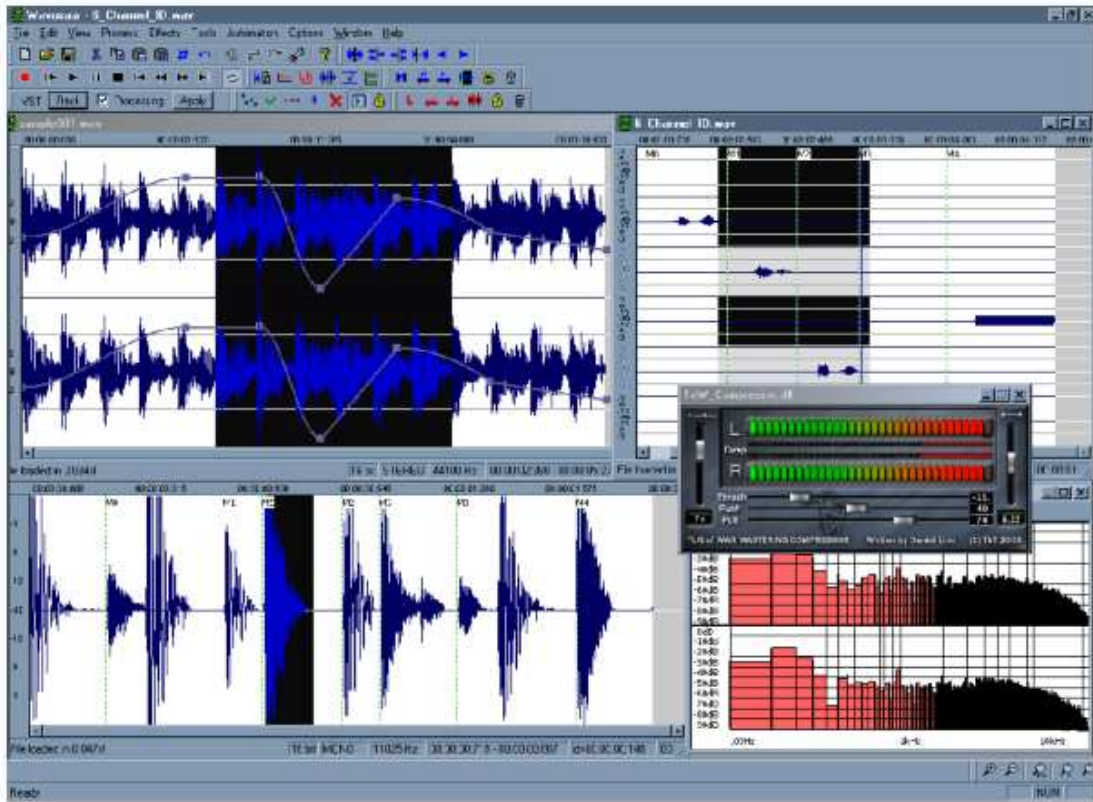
Wavosaur - 6_Channel_ID.wav
File Edit View Process Effects Tools Automation Options Window Help
VST Rack Processing Apply
sample001.wav
6_Channel_ID.wav
M6 M1 M2 M1 M4
File loaded in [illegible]
16 bit 5.1 44100 Hz 00:00:12:000
File loaded in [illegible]
M6 P1 M5 P2 M3 P3 M4
16 bit MONO 11025 Hz 00:00:00:000 - 00:00:03:097
TcW_Compressor_dl
L
R
Thresh
Ratio
Fall
TcW WAVE MASTERING COMPRESSOR
Written by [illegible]
(C) TcW 2003
0dB
-3dB
-6dB
-9dB
-12dB
-15dB
-18dB
-21dB
-24dB
0dB
-3dB
-6dB
-9dB
-12dB
-15dB
-18dB
-21dB
-24dB
20Hz
1kHz
16kHz
Ready
NUM